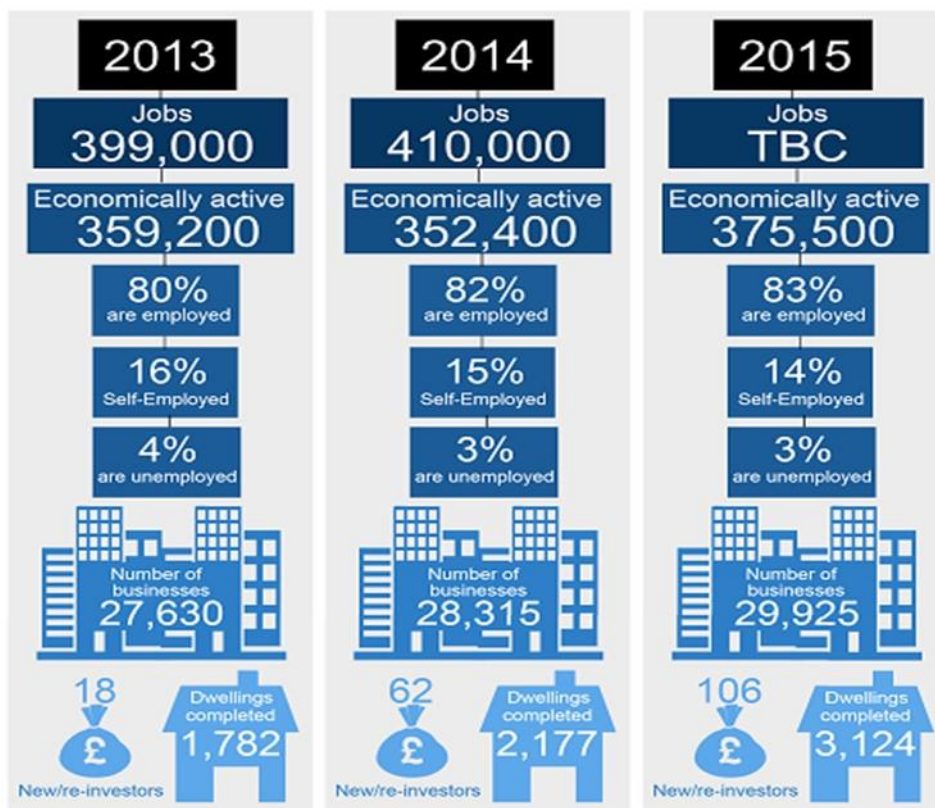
2013

Jobs
399,000

Economically active
359,200

80%
are employed

16%
Self-Employed

4%
are unemployed

Number of businesses
27,630

18
£
New/re-investors

Dwellings completed
1,782

2014

Jobs
410,000

Economically active
352,400

82%
are employed

15%
Self-Employed

3%
are unemployed

Number of businesses
28,315

62
£
New/re-investors

Dwellings completed
2,177

2015

Jobs
TBC

Economically active
375,500

83%
are employed

14%
Self-Employed

3%
are unemployed

Number of businesses
29,925

106
£
New/re-investors

Dwellings completed
3,124